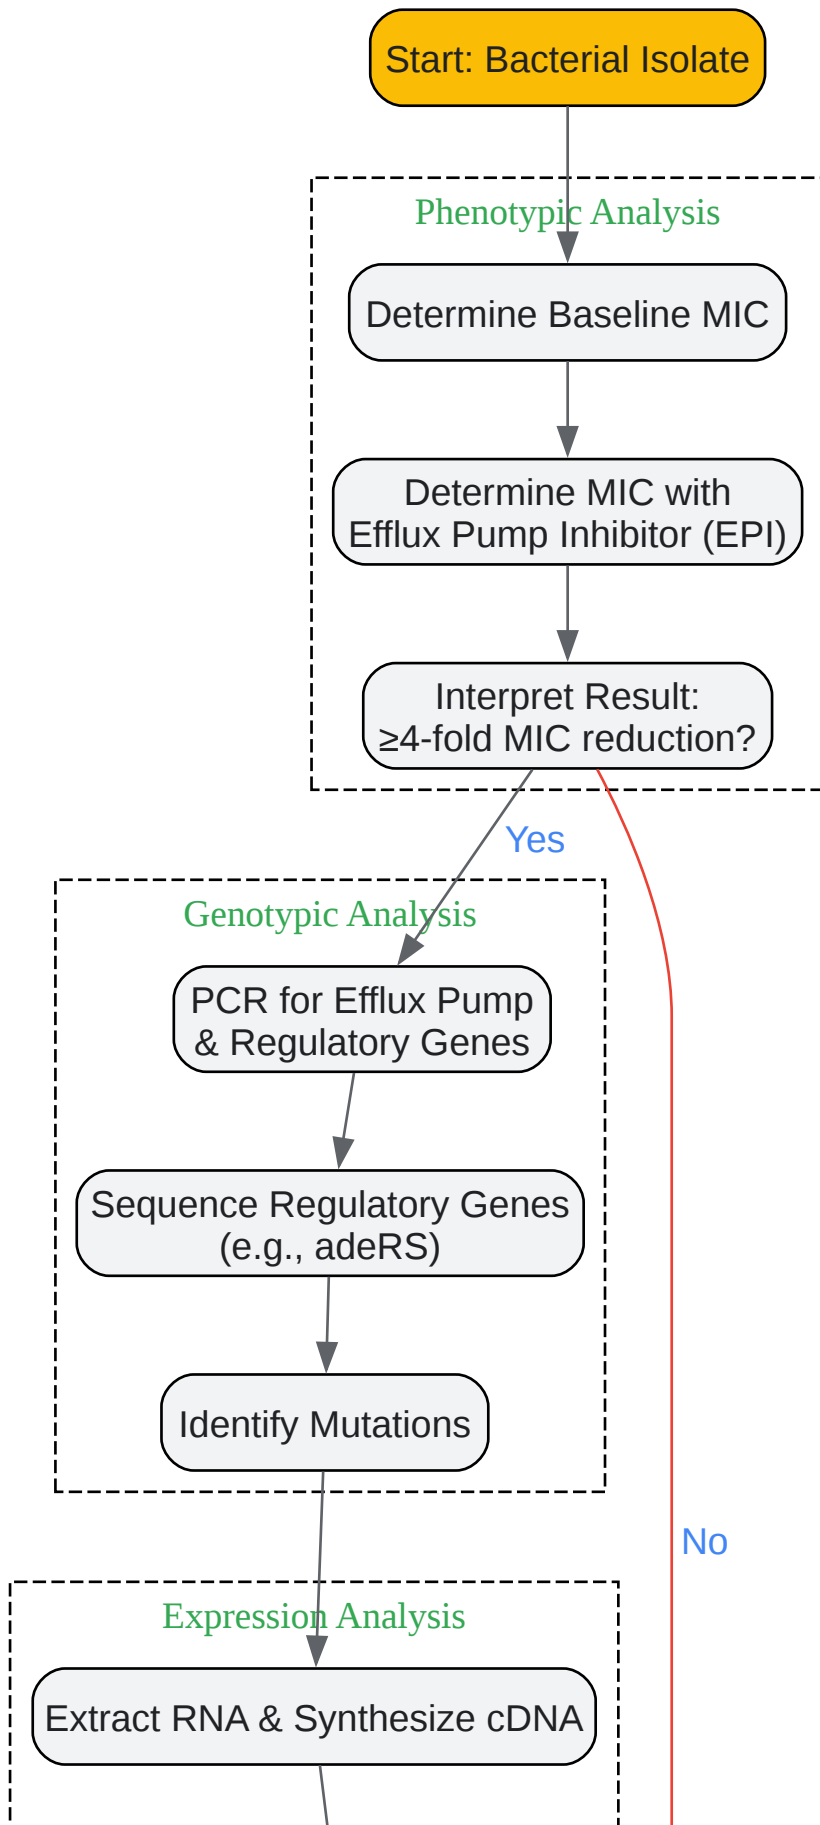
Start: Bacterial Isolate

Phenotypic Analysis

Determine Baseline MIC

Determine MIC with Efflux Pump Inhibitor (EPI)

Interpret Result: ≥4-fold MIC reduction?

Yes

Genotypic Analysis

PCR for Efflux Pump & Regulatory Genes

Sequence Regulatory Genes (e.g., adeRS)

Identify Mutations

No

Expression Analysis

Extract RNA & Synthesize cDNA